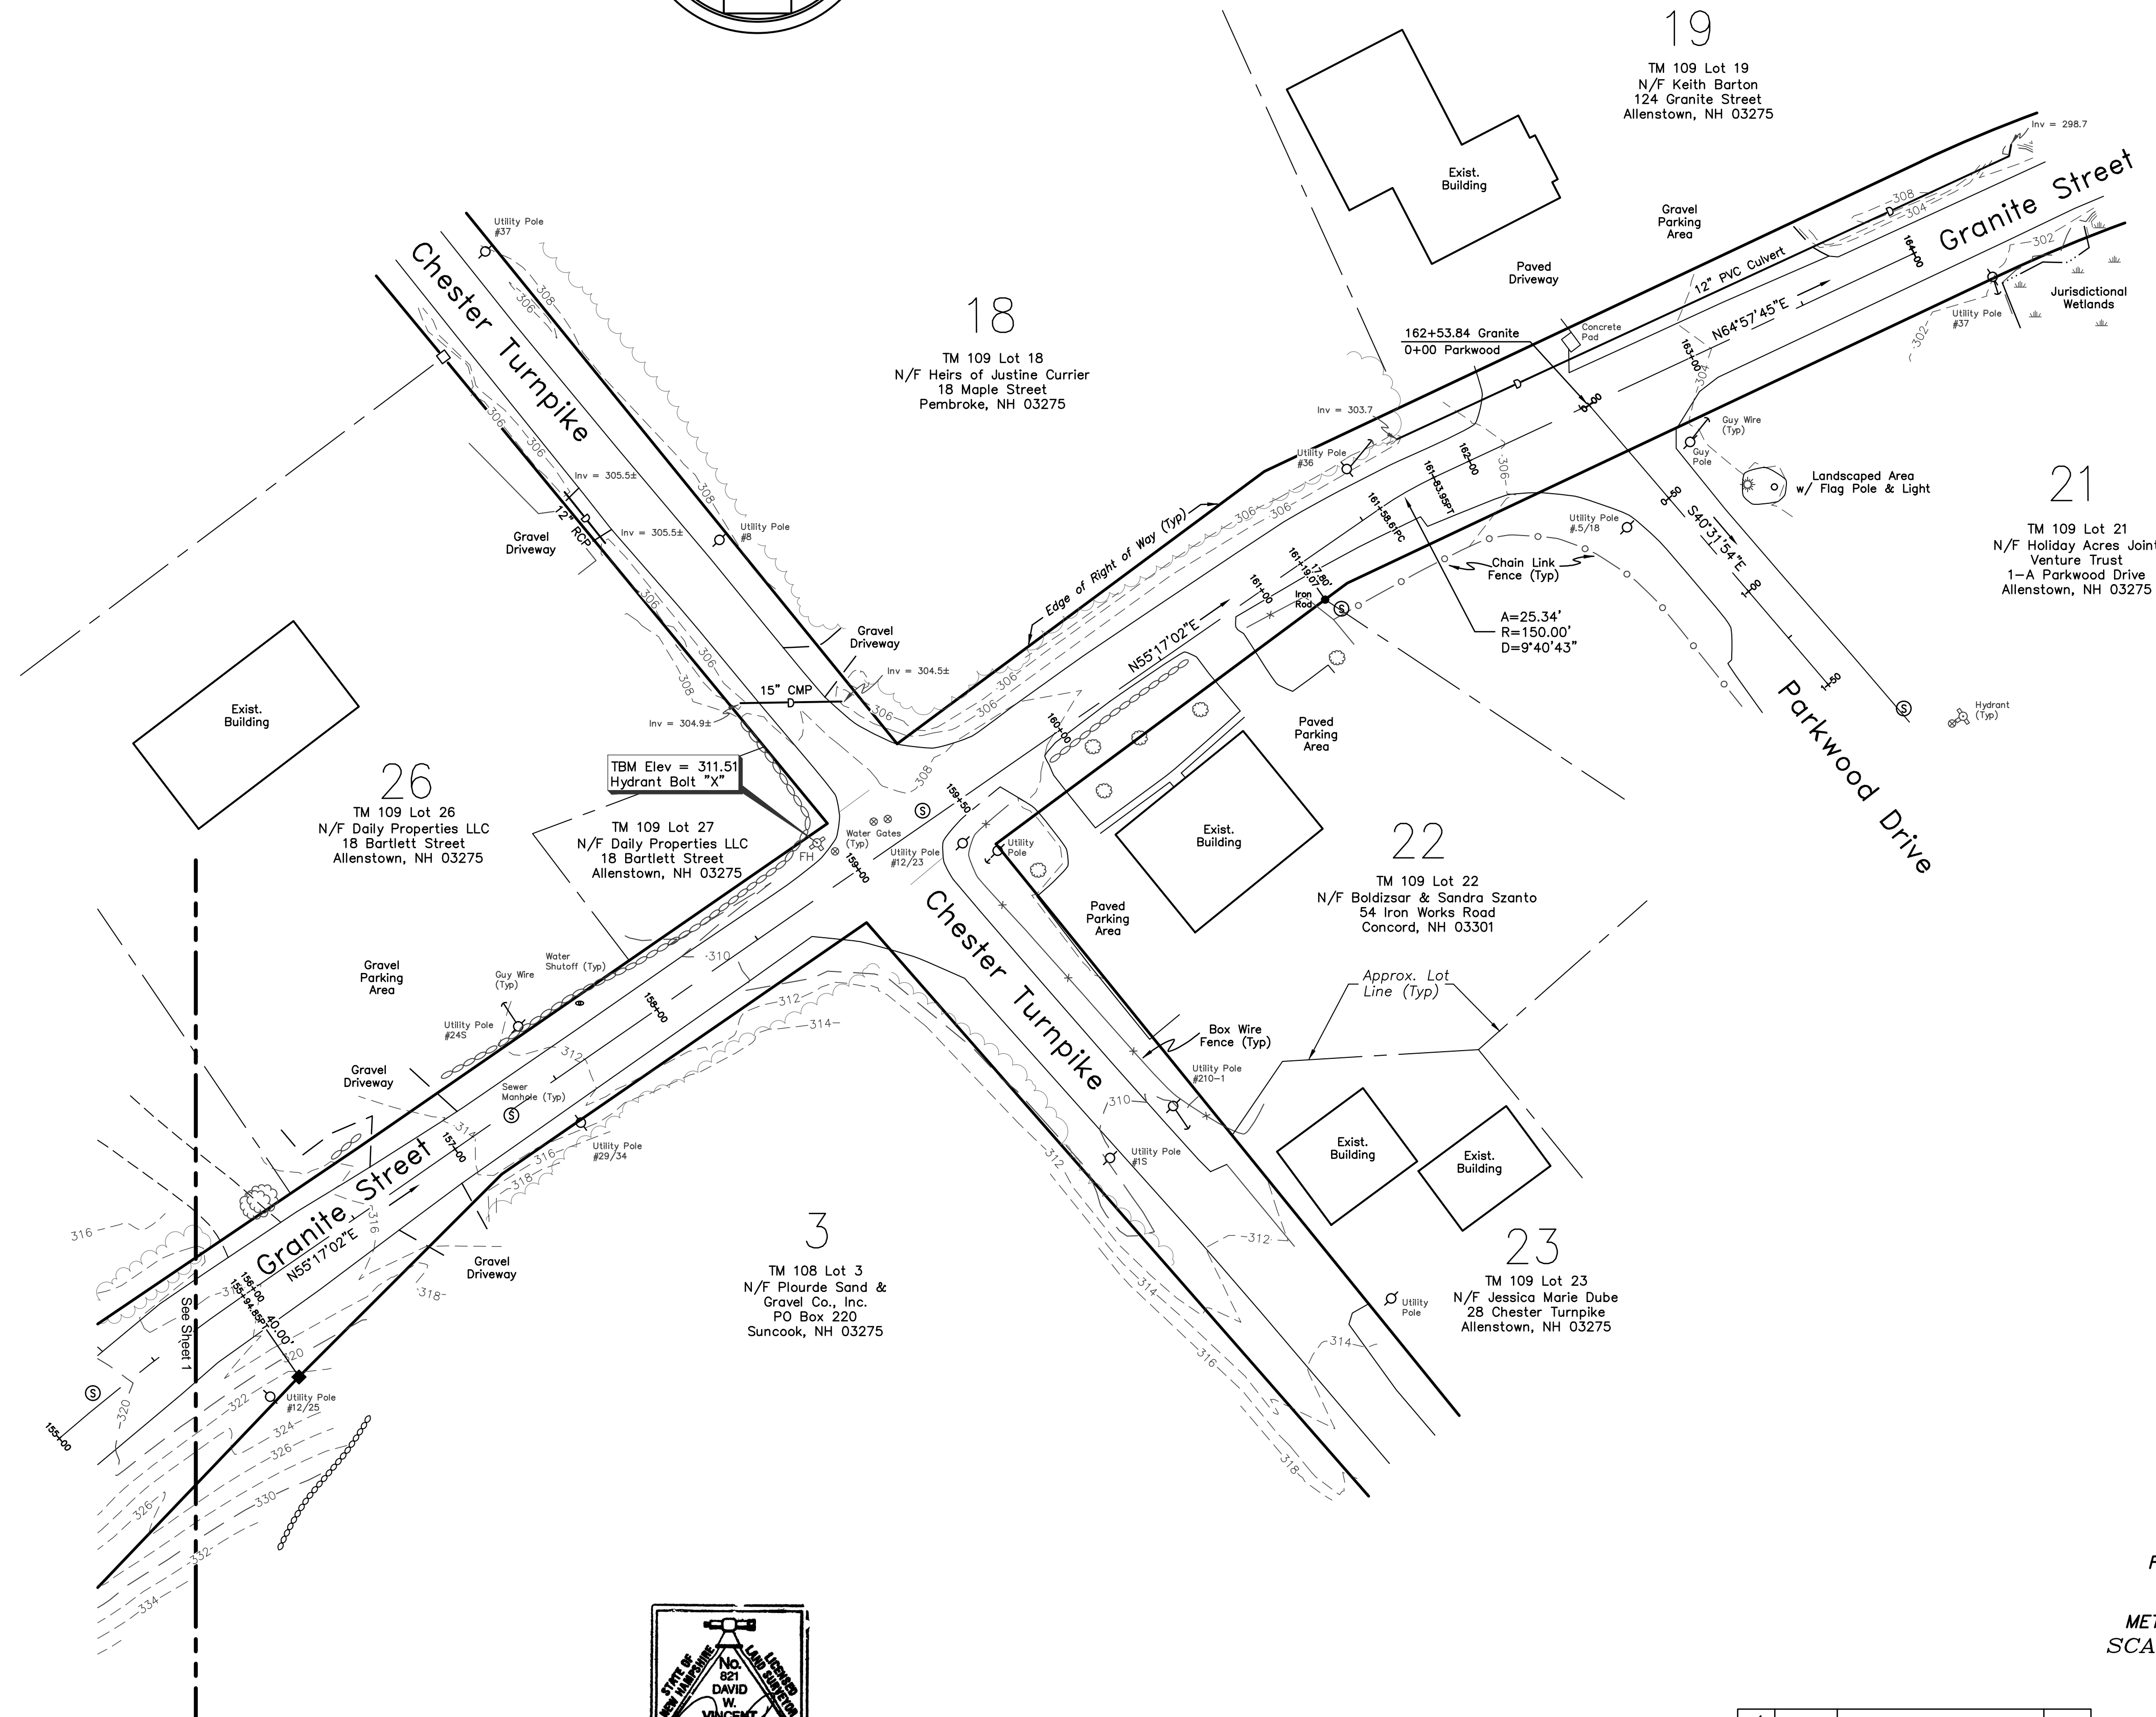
19
TM 109 Lot 19
N/F Keith Barton
124 Granite Street
Allenstown, NH 03275

Inv = 298.7

Exist. Building

Gravel Parking Area

Granite Street

Paved Driveway

12" PVC Culvert

Jurisdictional Wetlands

Utility Pole #37

N64°57'45"E

162+53.84 Granite
0+00 Parkwood

Concrete Pad

164+00

163+00

Utility Pole #37

Chester Turnpike

18
TM 109 Lot 18
N/F Heirs of Justine Currier
18 Maple Street
Pembroke, NH 03275

Inv = 303.7

Utility Pole #36

Guy Wire (Typ)

Guy Pole

Landscaped Area w/ Flag Pole & Light

21
TM 109 Lot 21
N/F Holiday Acres Joint Venture Trust
1-A Parkwood Drive
Allenstown, NH 03275

Inv = 305.5±

Inv = 305.5±

12" RCP

Utility Pole #8

Gravel Driveway

Edge of Right of Way (Typ)

162+00

161+83.95PT

161+58.61PC

Utility Pole #5/18

S40°31'54"E

Chain Link Fence (Typ)

161+19.07

17.80'

161+00

Iron Rod

A=25.34'
R=150.00'
D=9°40'43"

Gravel Driveway

Inv = 304.5±

N55°17'02"E

Parkwood Drive

Hydrant (Typ)

Exist. Building

15" CMP

Inv = 304.9±

160+00

Paved Parking Area

26
TM 109 Lot 26
N/F Daily Properties LLC
18 Bartlett Street
Allenstown, NH 03275

TBM Elev = 311.51
Hydrant Bolt "X"

TM 109 Lot 27
N/F Daily Properties LLC
18 Bartlett Street
Allenstown, NH 03275

Water Gates (Typ)

FH

159+50

159+00

Utility Pole #12/23

Utility Pole

Exist. Building

22
TM 109 Lot 22
N/F Boldizsar & Sandra Szanto
54 Iron Works Road
Concord, NH 03301

Paved Parking Area

Chester Turnpike

Gravel Parking Area

Guy Wire (Typ)

Water Shutoff (Typ)

158+00

Utility Pole #24S

Approx. Lot Line (Typ)

Box Wire Fence (Typ)

Gravel Driveway

Sewer Manhole (Typ)

Utility Pole #210-1

157+00

Utility Pole #29/34

Utility Pole #1S

Exist. Building

Exist. Building

Granite Street

N55°17'02"E

3
TM 108 Lot 3
N/F Plourde Sand & Gravel Co., Inc.
PO Box 220
Suncook, NH 03275

Gravel Driveway

156+00

155+94.85PT

40.00'

See Sheet 1

Utility Pole

23
TM 109 Lot 23
N/F Jessica Marie Dube
28 Chester Turnpike
Allenstown, NH 03275

Utility Pole #12/25

155+00

316 306 308 310 312 314 316 318 320 322 324 326 330 332 334 302 304 298

STATE OF NEW HAMPSHIRE
No. 821
DAVID W. VINCENT
LICENSED LAND SURVEYOR

F

MET
SCA